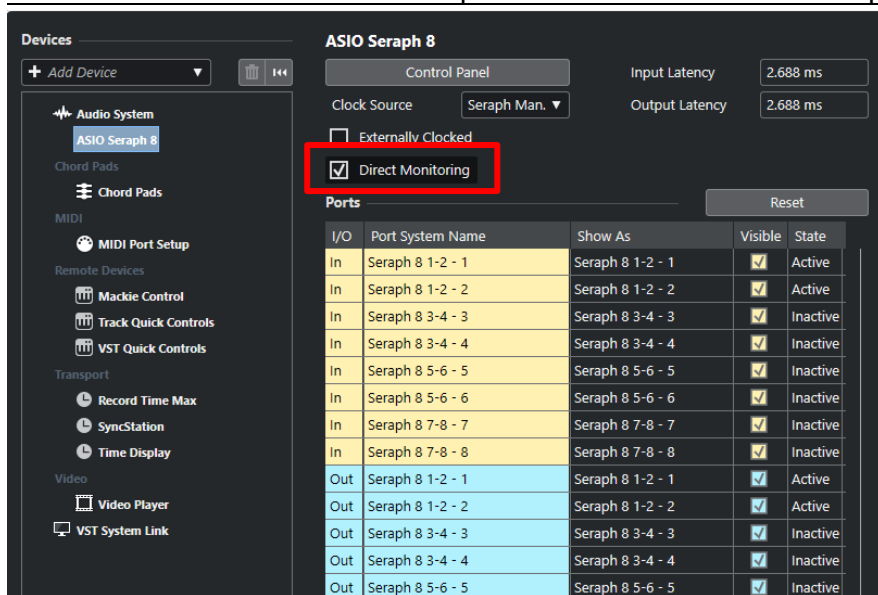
Devices

Add Device

Audio System
ASIO Seraph 8
Chord Pads
Chord Pads
MIDI
MIDI Port Setup
Remote Devices
Mackie Control
Track Quick Controls
VST Quick Controls
Transport
Record Time Max
SyncStation
Time Display
Video
Video Player
VST System Link

ASIO Seraph 8

Control Panel
Input Latency 2.688 ms
Clock Source Seraph Man.
Output Latency 2.688 ms
Externally Clocked
Direct Monitoring
Ports
Reset

| I/O | Port System Name | Show As | Visible | State |
|---|---|---|---|---|
| In | Seraph 8 1-2 - 1 | Seraph 8 1-2 - 1 | ✓ | Active |
| In | Seraph 8 1-2 - 2 | Seraph 8 1-2 - 2 | ✓ | Active |
| In | Seraph 8 3-4 - 3 | Seraph 8 3-4 - 3 | ✓ | Inactive |
| In | Seraph 8 3-4 - 4 | Seraph 8 3-4 - 4 | ✓ | Inactive |
| In | Seraph 8 5-6 - 5 | Seraph 8 5-6 - 5 | ✓ | Inactive |
| In | Seraph 8 5-6 - 6 | Seraph 8 5-6 - 6 | ✓ | Inactive |
| In | Seraph 8 7-8 - 7 | Seraph 8 7-8 - 7 | ✓ | Inactive |
| In | Seraph 8 7-8 - 8 | Seraph 8 7-8 - 8 | ✓ | Inactive |
| Out | Seraph 8 1-2 - 1 | Seraph 8 1-2 - 1 | ✓ | Active |
| Out | Seraph 8 1-2 - 2 | Seraph 8 1-2 - 2 | ✓ | Active |
| Out | Seraph 8 3-4 - 3 | Seraph 8 3-4 - 3 | ✓ | Inactive |
| Out | Seraph 8 3-4 - 4 | Seraph 8 3-4 - 4 | ✓ | Inactive |
| Out | Seraph 8 5-6 - 5 | Seraph 8 5-6 - 5 | ✓ | Inactive |